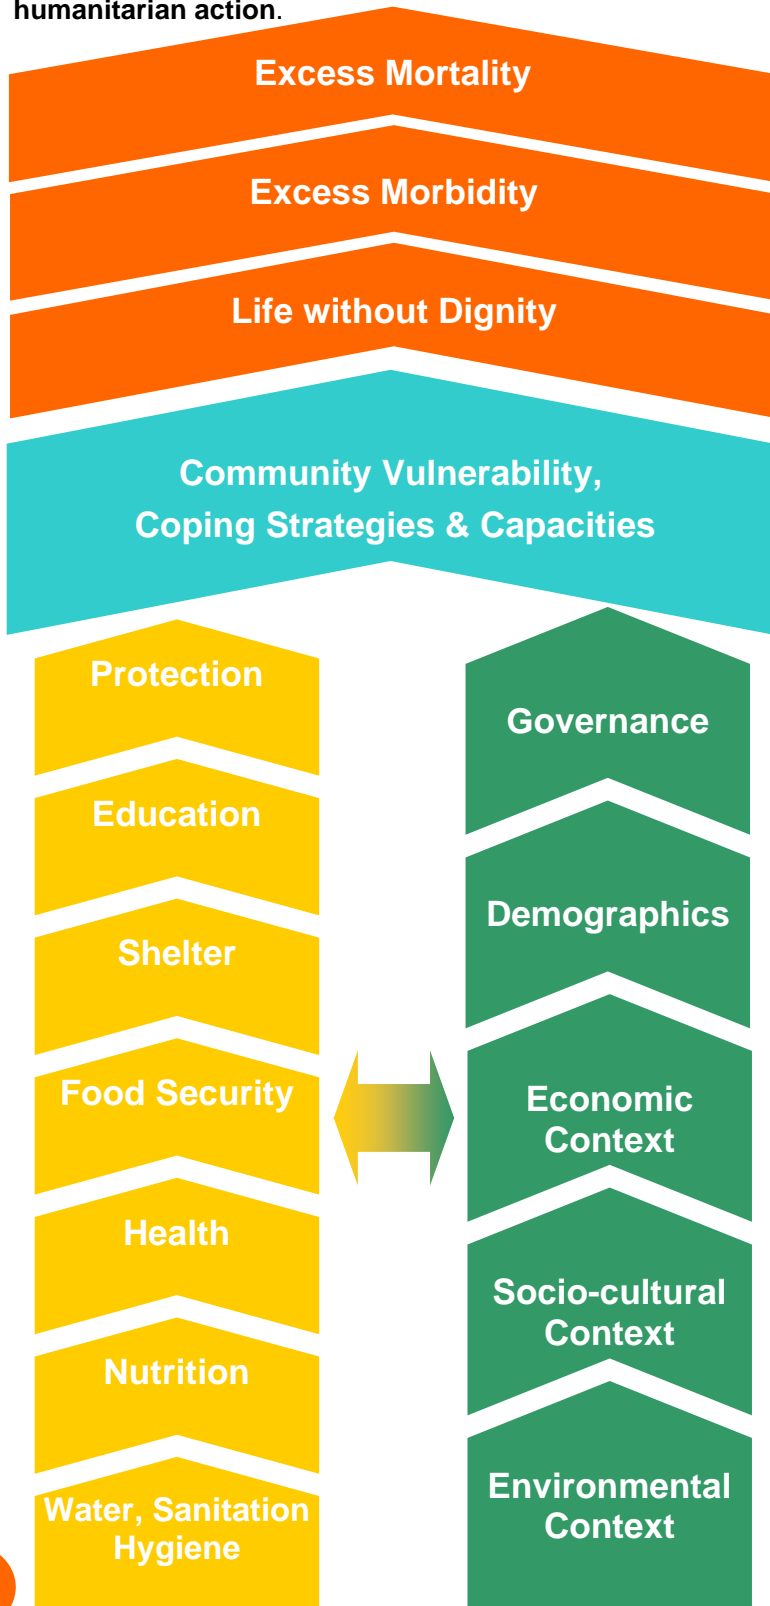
humanitarian action.

Excess Mortality

Excess Morbidity

Life without Dignity

Community Vulnerability, Coping Strategies & Capacities

Protection

Education

Shelter

Food Security

Health

Nutrition

Water, Sanitation Hygiene

Governance

Demographics

Economic Context

Socio-cultural Context

Environmental Context